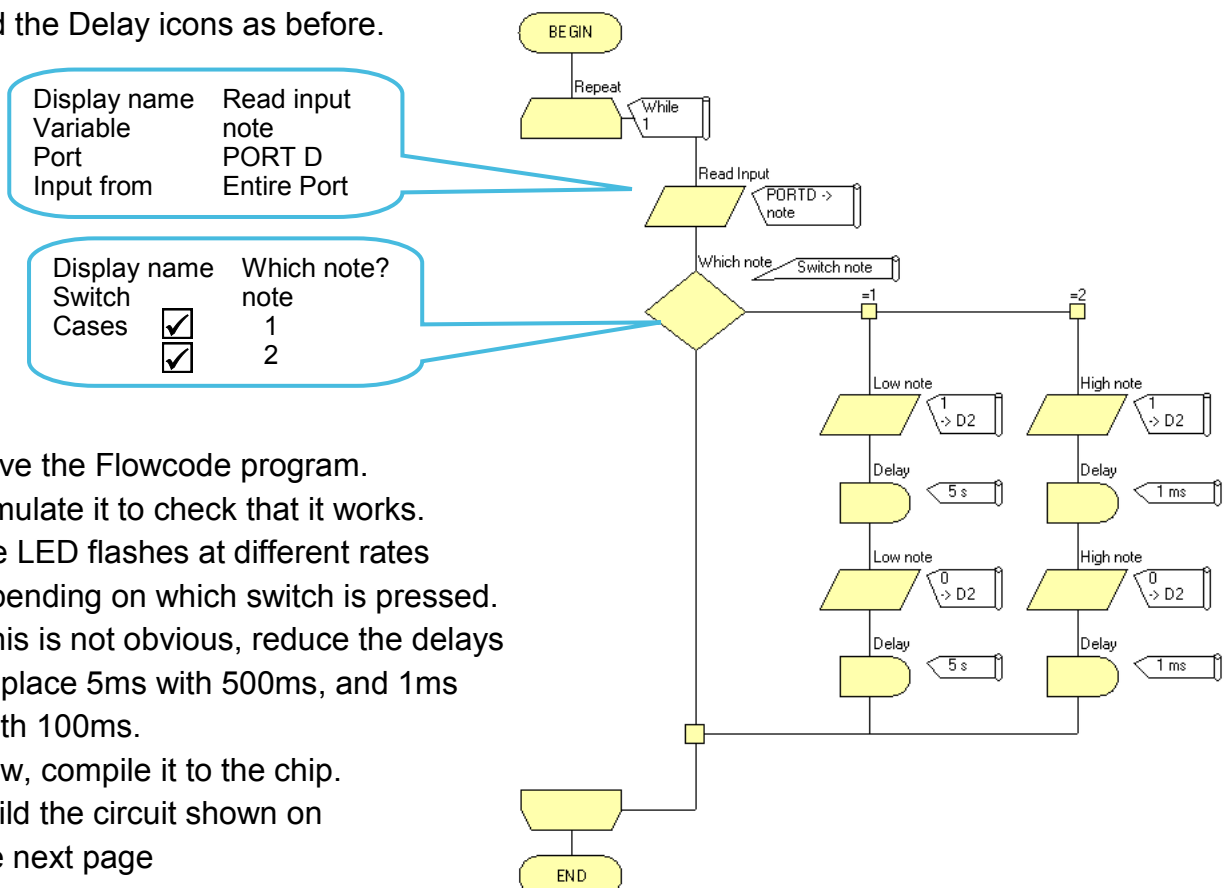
d the Delay icons as before.

| Display name | Read input |
|---|---|
| Variable | note |
| Port | PORT D |
| Input from | Entire Port |

| Display name | Which note? |
|---|---|
| Switch | note |
| Cases ✓ | 1 |
| ✓ | 2 |

ve the Flowcode program.
mulate it to check that it works.
e LED flashes at different rates
pending on which switch is pressed.
his is not obvious, reduce the delays
place 5ms with 500ms, and 1ms
th 100ms.
w, compile it to the chip.
ild the circuit shown on
e next page

BEGIN

Repeat

While 1

Read Input

PORTD -> note

Which note

Switch note

=1

=2

Low note

1 -> D2

Delay

5 s

Low note

0 -> D2

Delay

5 s

High note

1 -> D2

Delay

1 ms

High note

0 -> D2

Delay

1 ms

END